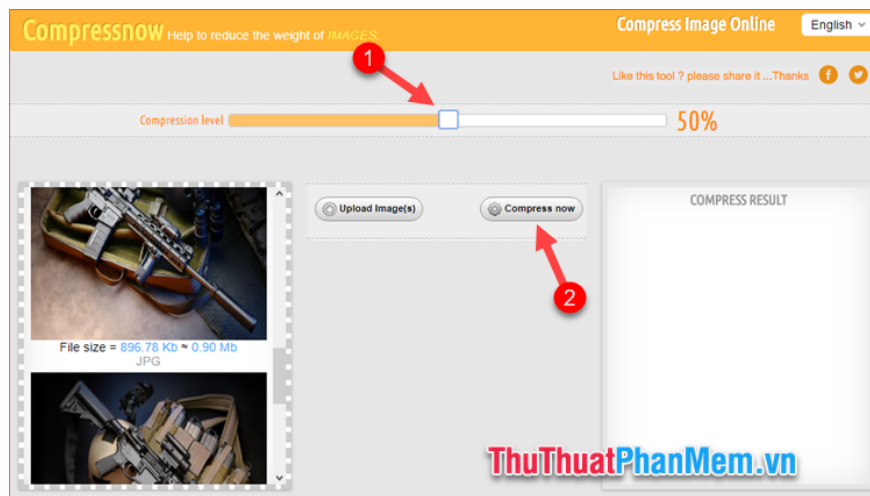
Compressnow Help to reduce the weight of IMAGES.

Compress Image Online

English

1

Like this tool ? please share it ...Thanks

Compression level

50%

Upload Image(s)

Compress now

COMPRESS RESULT

File size = 896.78 Kb ≈ 0.90 Mb
JPG

2

ThuThuatPhanMem.vn